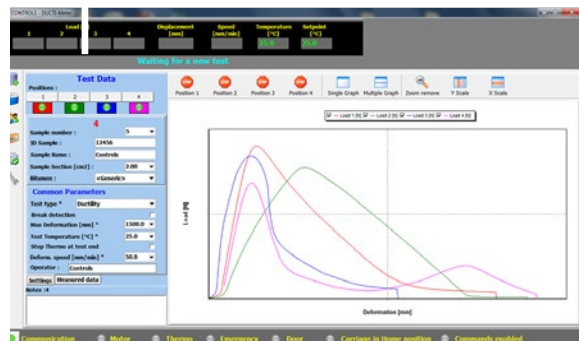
CONTROLS - DUCTI-Meter

Load
1 2 3 4
Displacement [mm]
Speed [mm/min]
Temperature [°C]
25.0
Setpoint [°C]
25.0

Waiting for a new test

Test Data
Positions
1 2 3 4

4
Sample number : 5
ID Sample : 12456
Sample Name : Controls
Sample Section [cm2] : 2.00
Bitumen : eGeneric

Common Parameters
Test type * Ductility
Break detection
Max Deformation [mm] * 1500.0
Test Temperature [°C] * 25.0
Stop Thermo at test end
Deform. speed [mm/min] * 50.0
Operator : Controls

Settings Measured data
Notes :4

Position 1 Position 2 Position 3 Position 4 Single Graph Multiple Graph Zoom remove Y Scale X Scale

Load 1 [N] Load 2 [N] Load 3 [N] Load 4 [N]

Load [N]

Deformation [mm]

Communication Motor Thermo Emergency Door Carriage in Home position Commands enabled